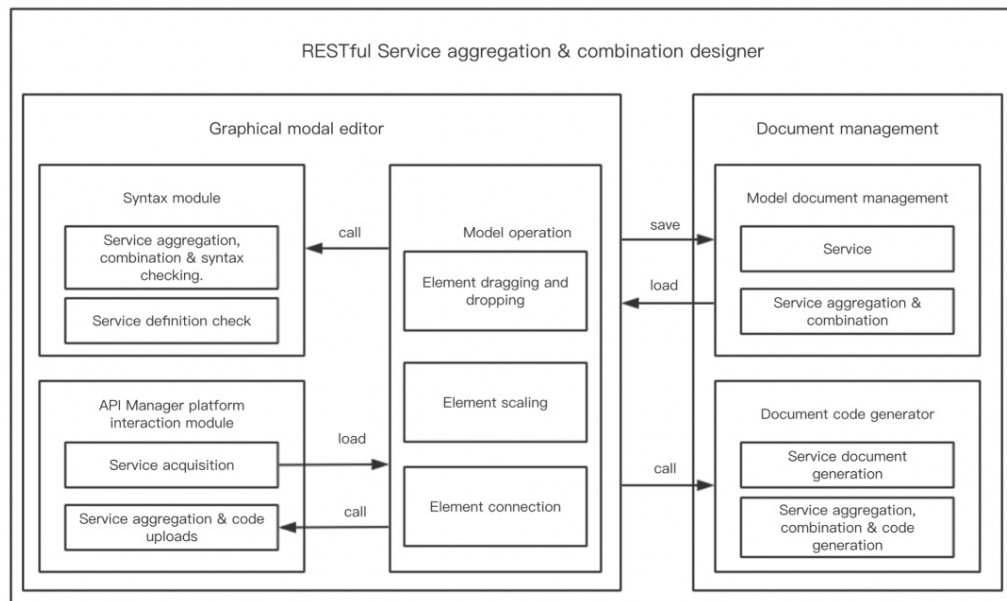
RESTful Service aggregation & combination designer

Graphical modal editor

Syntax module

Service aggregation, combination & syntax checking.

Service definition check

API Manager platform interaction module

Service acquisition

Service aggregation & code uploads

call

load

call

Model operation

Element dragging and dropping

Element scaling

Element connection

save

load

call

Document management

Model document management

Service

Service aggregation & combination

Document code generator

Service document generation

Service aggregation, combination & code generation